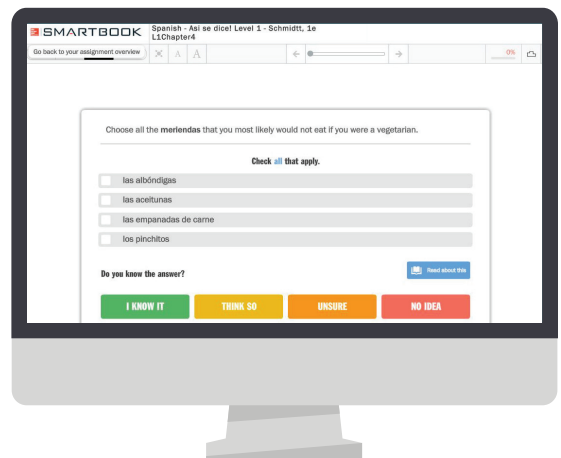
SMARTBOOK Spanish - Asi se dice! Level 1 - Schmidtt, 1e L1Chapter4

Go back to your assignment overview

A A

0%

Choose all the **meriendas** that you most likely would not eat if you were a vegetarian.

Check all that apply.

las albóndigas

las aceitunas

las empanadas de carne

los pinchitos

Do you know the answer?

Read about this

I KNOW IT

THINK SO

UNSURE

NO IDEA